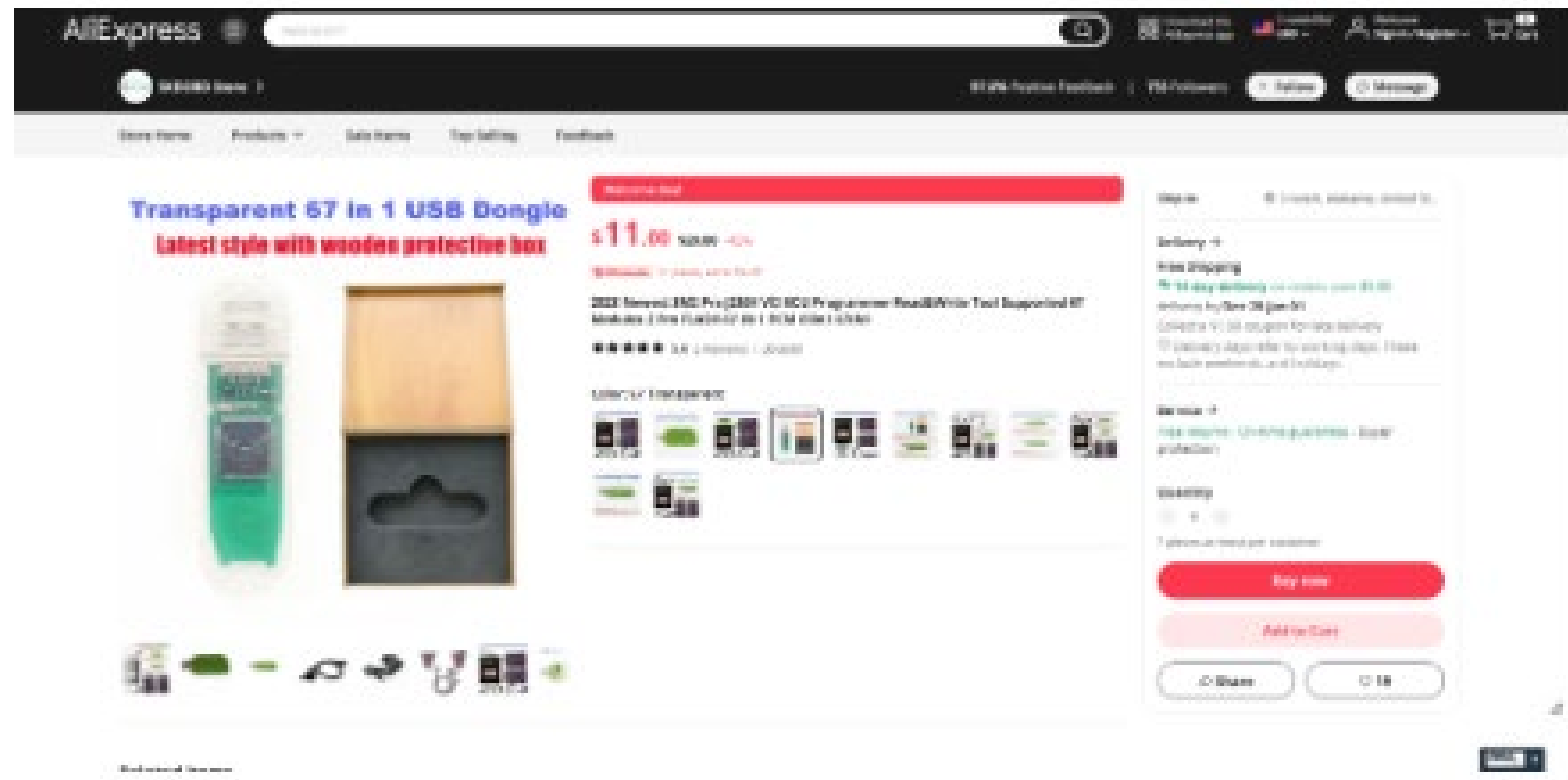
AliExpress

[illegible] Store

Store Home Products Sale Items Top Selling Feedback

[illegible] Positive Feedback | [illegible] Followers + Follow Message

Transparent 67 in 1 USB Dongle
Latest style with wooden protective box

Welcome deal

$11.00 $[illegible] -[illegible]%

2023 Newest ENG Pro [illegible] ECU Programmer Read&Write Tool Supported 67 Modules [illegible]

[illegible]

Color: Transparent

Ship to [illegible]

Delivery

Free Shipping

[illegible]

Service

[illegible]

Quantity

1

Buy now

Add to Cart

Share

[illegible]

Related items